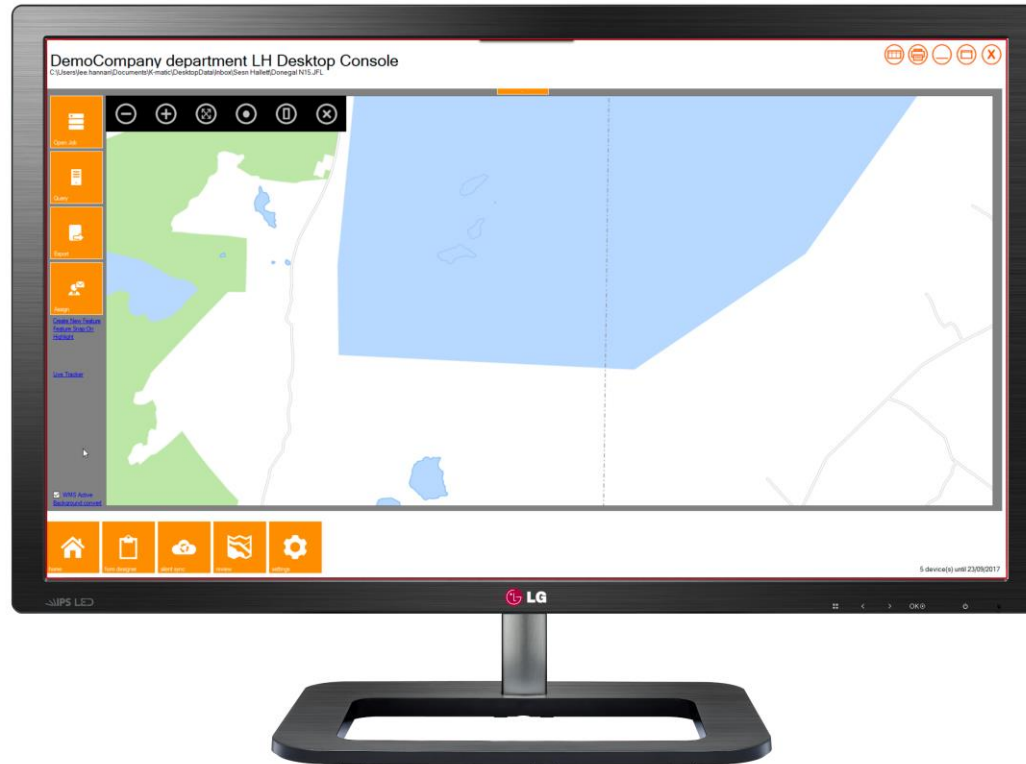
DemoCompany department LH Desktop Console
C:\Users\lee.hannan\Documents\K-matic\DesktopData\Inbox\Sean Hallett\Donegal N15.JFL

Open Job

Query

Report

Design

Create New Feature
Feature Snap On
Highlight

Live Tracker

WMS Active
Background convert

home

form designer

client sync

review

settings

5 device(s) until 23/09/2017

IPS LED

LG

OK